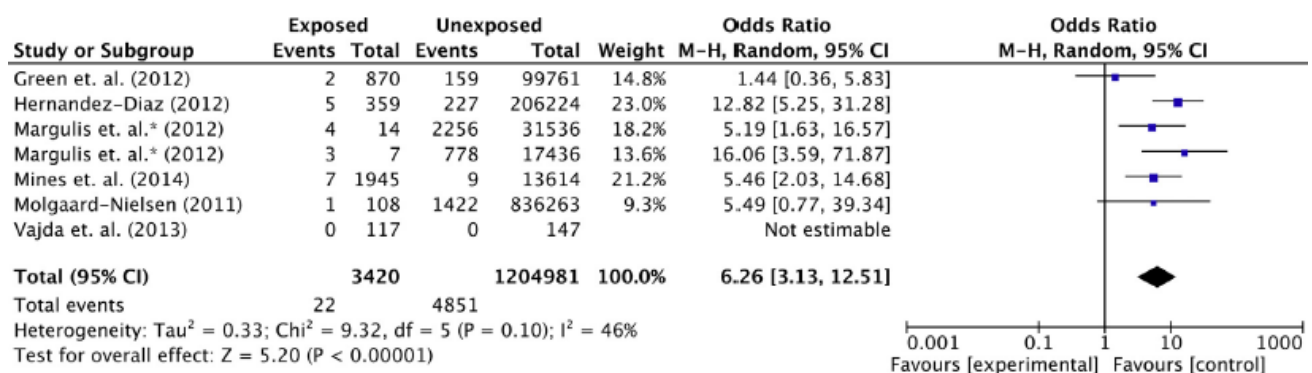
| Study or Subgroup | Exposed Events | Exposed Total | Unexposed Events | Unexposed Total | Weight | Odds Ratio M-H, Random, 95% CI | Odds Ratio M-H, Random, 95% CI |
|---|---|---|---|---|---|---|---|
| Green et. al. (2012) | 2 | 870 | 159 | 99761 | 14.8% | 1.44 [0.36, 5.83] | |
| Hernandez-Diaz (2012) | 5 | 359 | 227 | 206224 | 23.0% | 12.82 [5.25, 31.28] | |
| Margulis et. al.* (2012) | 4 | 14 | 2256 | 31536 | 18.2% | 5.19 [1.63, 16.57] | |
| Margulis et. al.* (2012) | 3 | 7 | 778 | 17436 | 13.6% | 16.06 [3.59, 71.87] | |
| Mines et. al. (2014) | 7 | 1945 | 9 | 13614 | 21.2% | 5.46 [2.03, 14.68] | |
| Molgaard-Nielsen (2011) | 1 | 108 | 1422 | 836263 | 9.3% | 5.49 [0.77, 39.34] | |
| Vajda et. al. (2013) | 0 | 117 | 0 | 147 | | Not estimable | |
| **Total (95% CI)** | | **3420** | | **1204981** | **100.0%** | **6.26 [3.13, 12.51]** | |
| Total events | 22 | | 4851 | | | | |

Heterogeneity: Tau$^2$ = 0.33; Chi$^2$ = 9.32, df = 5 (P = 0.10); I$^2$ = 46%
Test for overall effect: Z = 5.20 (P < 0.00001)

0.001 0.1 1 10 1000
Favours [experimental] Favours [control]